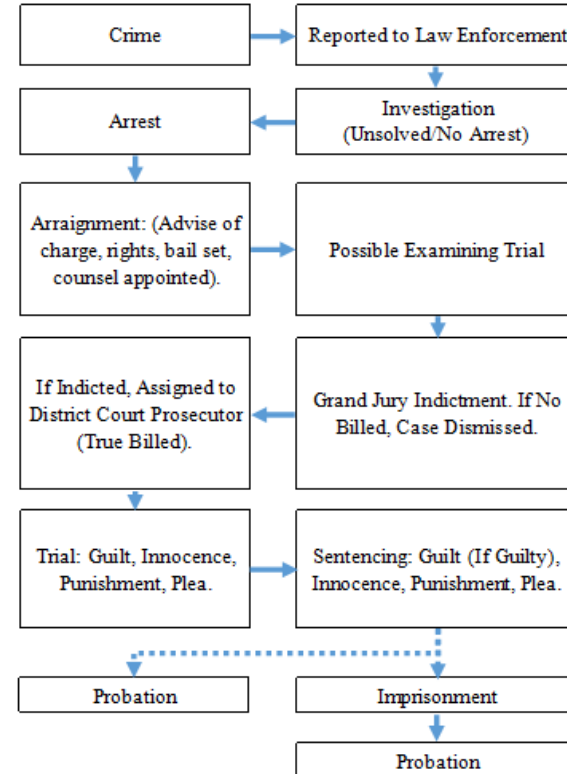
Crime

Reported to Law Enforcement

Investigation (Unsolved/No Arrest)

Arrest

Arraignment: (Advise of charge, rights, bail set, counsel appointed).

Possible Examining Trial

Grand Jury Indictment. If No Billed, Case Dismissed.

If Indicted, Assigned to District Court Prosecutor (True Billed).

Trial: Guilt, Innocence, Punishment, Plea.

Sentencing: Guilt (If Guilty), Innocence, Punishment, Plea.

Probation

Imprisonment

Probation